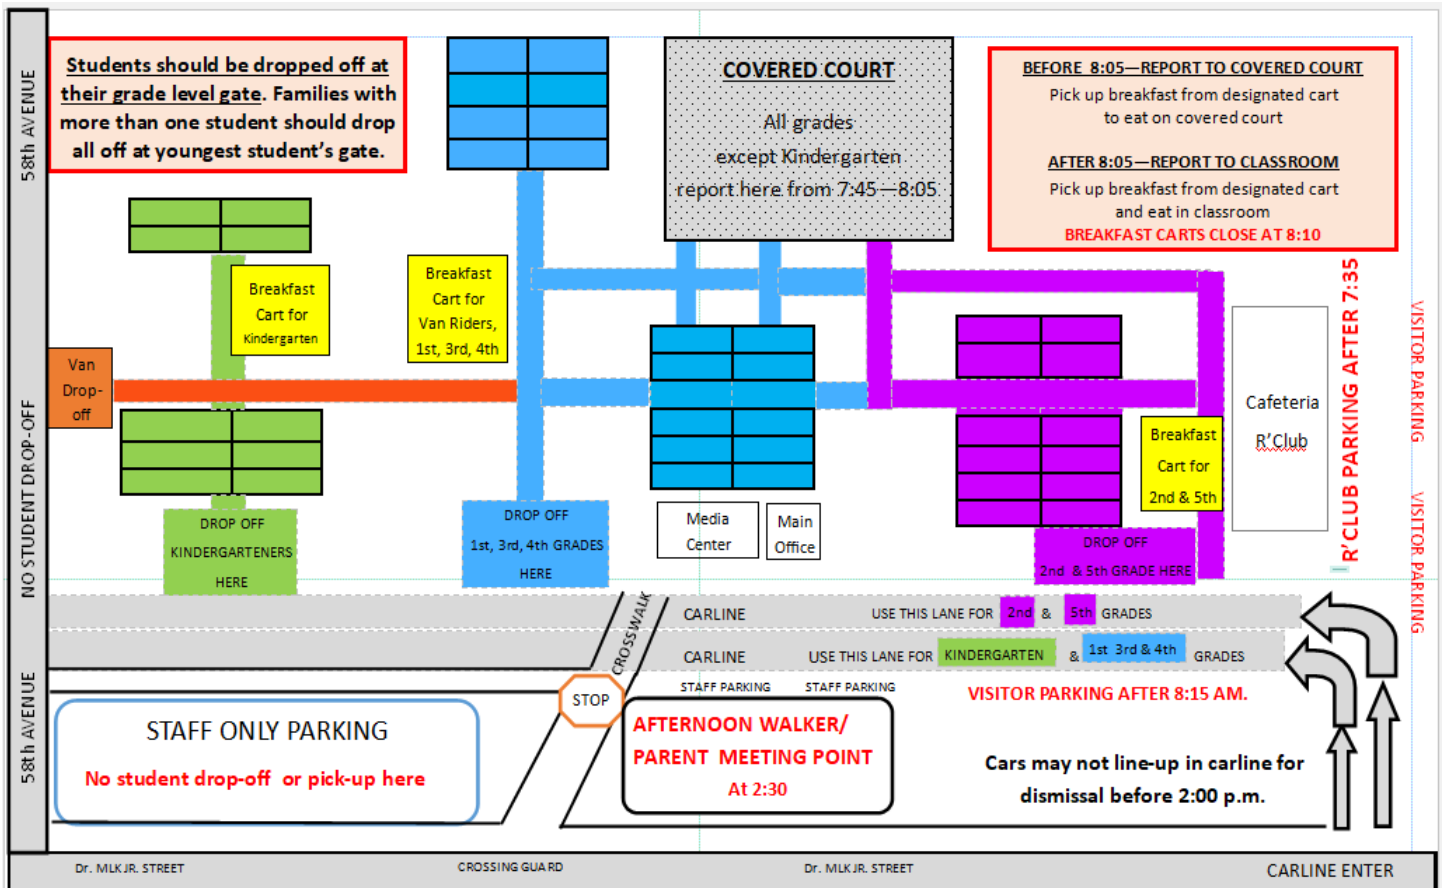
58th AVENUE

Students should be dropped off at their grade level gate. Families with more than one student should drop all off at youngest student's gate.

COVERED COURT

All grades except Kindergarten report here from 7:45—8:05

BEFORE 8:05—REPORT TO COVERED COURT
Pick up breakfast from designated cart to eat on covered court

AFTER 8:05—REPORT TO CLASSROOM
Pick up breakfast from designated cart and eat in classroom
BREAKFAST CARTS CLOSE AT 8:10

Breakfast Cart for Kindergarten

Breakfast Cart for Van Riders, 1st, 3rd, 4th

Van Drop-off

NO STUDENT DROP-OFF

Cafeteria
R'Club

R'CLUB PARKING AFTER 7:35

VISITOR PARKING

VISITOR PARKING

Breakfast Cart for 2nd & 5th

DROP OFF KINDERGARTENERS HERE

DROP OFF 1st, 3rd, 4th GRADES HERE

Media Center

Main Office

DROP OFF 2nd & 5th GRADE HERE

CROSSWALK

CARLINE USE THIS LANE FOR 2nd & 5th GRADES

CARLINE USE THIS LANE FOR KINDERGARTEN & 1st 3rd & 4th GRADES

STAFF PARKING STAFF PARKING

VISITOR PARKING AFTER 8:15 AM.

58th AVENUE

STAFF ONLY PARKING
No student drop-off or pick-up here

STOP

AFTERNOON WALKER/ PARENT MEETING POINT
At 2:30

Cars may not line-up in carline for dismissal before 2:00 p.m.

Dr. MLK JR. STREET CROSSING GUARD Dr. MLK JR. STREET CARLINE ENTER